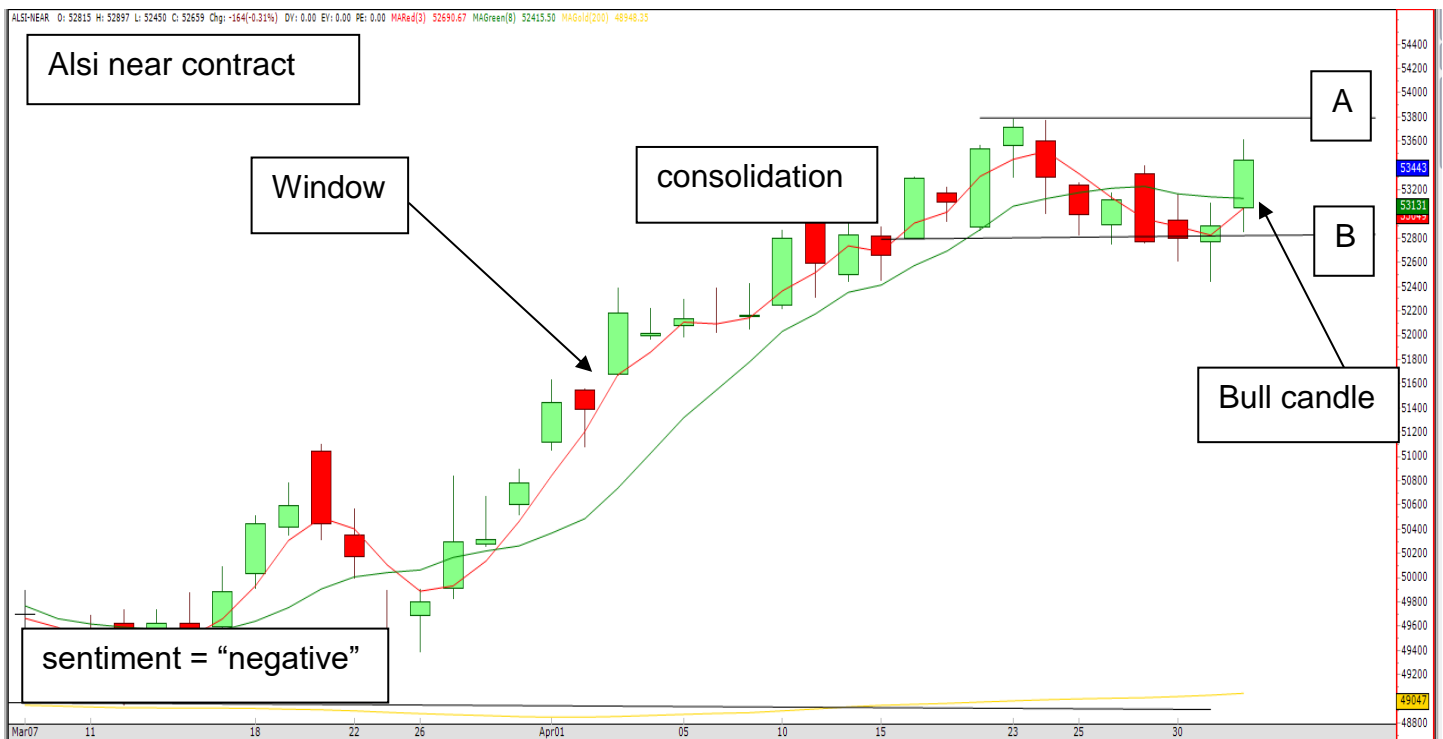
ALSI-NEAR O: 52815 H: 52897 L: 52450 C: 52659 Chg: -164(-0.31%) DV: 0.00 EV: 0.00 PE: 0.00 MARed(3) 52690.67 MAGreen(8) 52415.50 MAGold(200) 48948.35

Alsi near contract

Window

consolidation

A

B

Bull candle

sentiment = “negative”

54400
54200
54000
53800
53600
53443
53200
53131
53049
52800
52600
52400
52200
52000
51800
51600
51400
51200
51000
50800
50600
50400
50200
50000
49800
49600
49400
49200
49047
48800

Mar07 11 18 22 26 Apr01 05 10 15 23 25 30